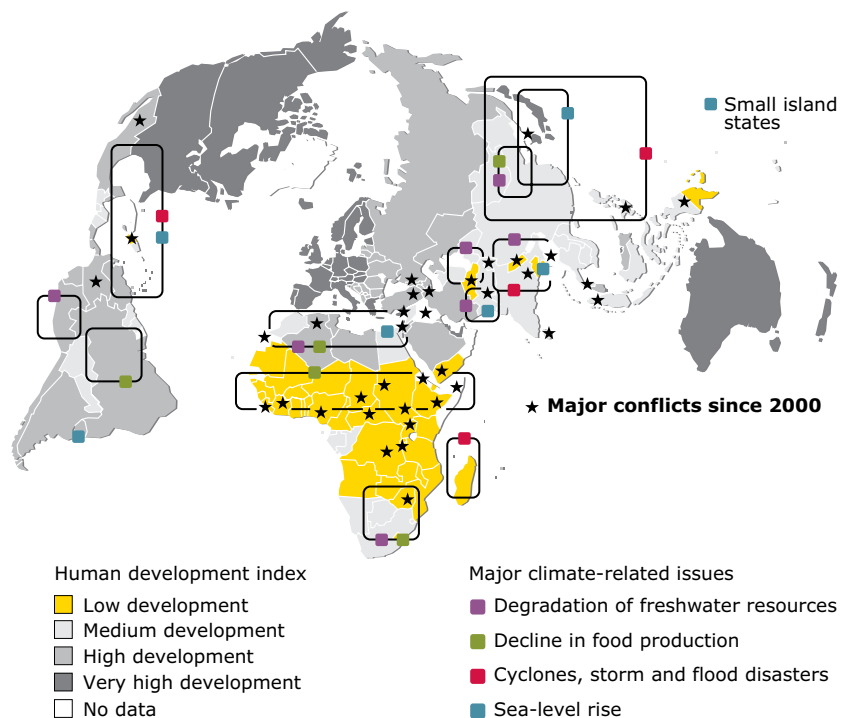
Small island states

★ Major conflicts since 2000

Human development index
Low development
Medium development
High development
Very high development
No data

Major climate-related issues
Degradation of freshwater resources
Decline in food production
Cyclones, storm and flood disasters
Sea-level rise